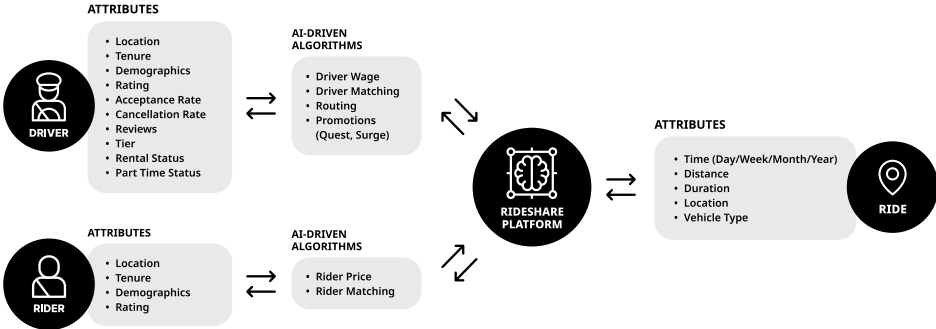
ATTRIBUTES

- Location
- Tenure
- Demographics
- Rating
- Acceptance Rate
- Cancellation Rate
- Reviews
- Tier
- Rental Status
- Part Time Status

DRIVER

AI-DRIVEN ALGORITHMS

- Driver Wage
- Driver Matching
- Routing
- Promotions (Quest, Surge)

RIDESHARE PLATFORM

ATTRIBUTES

- Time (Day/Week/Month/Year)
- Distance
- Duration
- Location
- Vehicle Type

RIDE

ATTRIBUTES

- Location
- Tenure
- Demographics
- Rating

RIDER

AI-DRIVEN ALGORITHMS

- Rider Price
- Rider Matching